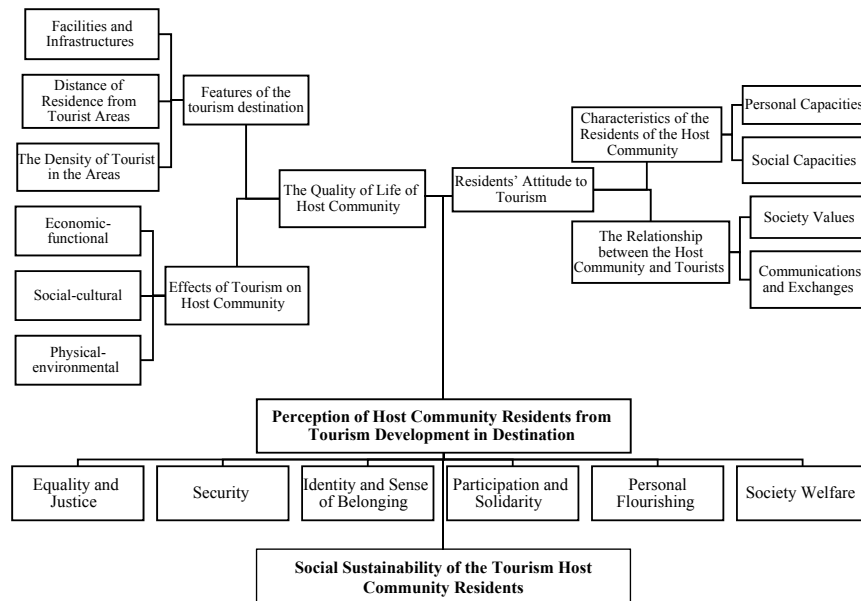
Facilities and Infrastructures

Distance of Residence from Tourist Areas

The Density of Tourist in the Areas

Features of the tourism destination

Economic-functional

Social-cultural

Physical-environmental

Effects of Tourism on Host Community

The Quality of Life of Host Community

Residents' Attitude to Tourism

Characteristics of the Residents of the Host Community

Personal Capacities

Social Capacities

The Relationship between the Host Community and Tourists

Society Values

Communications and Exchanges

Perception of Host Community Residents from Tourism Development in Destination

Equality and Justice

Security

Identity and Sense of Belonging

Participation and Solidarity

Personal Flourishing

Society Welfare

Social Sustainability of the Tourism Host Community Residents